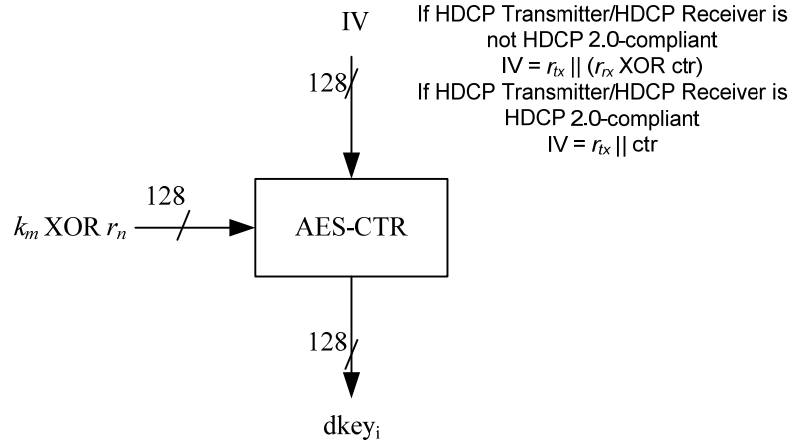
IV

If HDCP Transmitter/HDCP Receiver is not HDCP 2.0-compliant
IV = $r_{tx}$ || ($r_{rx}$ XOR ctr)
If HDCP Transmitter/HDCP Receiver is HDCP 2.0-compliant
IV = $r_{tx}$ || ctr

128

128

$k_m$ XOR $r_n$

AES-CTR

128

dkey$_i$